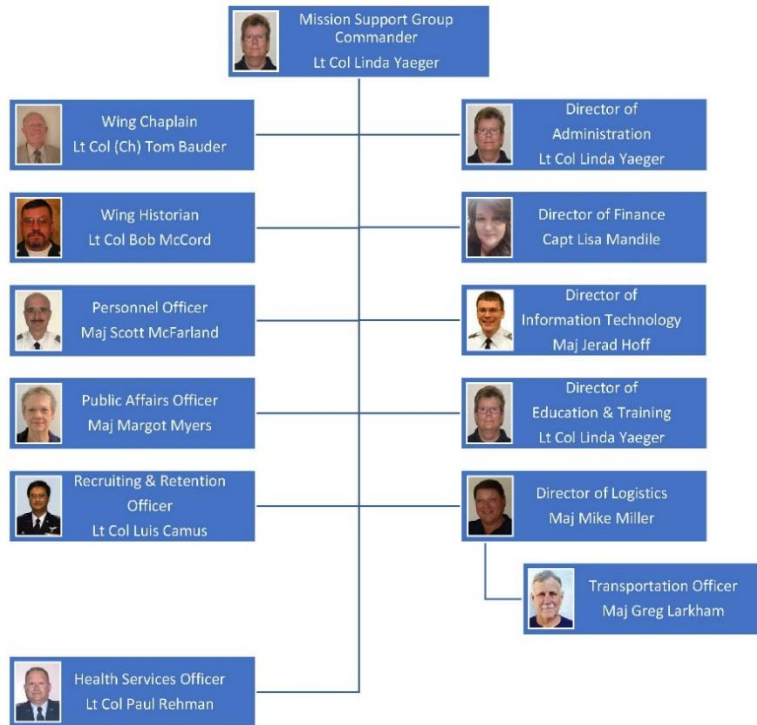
Mission Support Group Commander
Lt Col Linda Yaeger

Wing Chaplain
Lt Col (Ch) Tom Bauder

Director of Administration
Lt Col Linda Yaeger

Wing Historian
Lt Col Bob McCord

Director of Finance
Capt Lisa Mandile

Personnel Officer
Maj Scott McFarland

Director of Information Technology
Maj Jerad Hoff

Public Affairs Officer
Maj Margot Myers

Director of Education & Training
Lt Col Linda Yaeger

Recruiting & Retention Officer
Lt Col Luis Camus

Director of Logistics
Maj Mike Miller

Transportation Officer
Maj Greg Larkham

Health Services Officer
Lt Col Paul Rehman